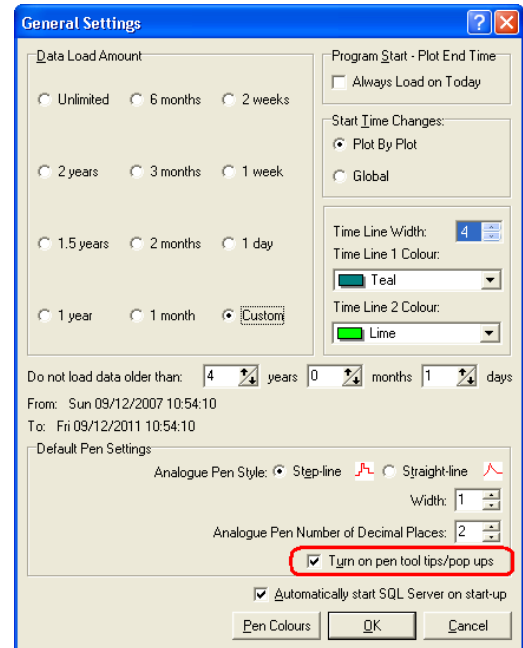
General Settings

Data Load Amount

Unlimited 6 months 2 weeks

2 years 3 months 1 week

1.5 years 2 months 1 day

1 year 1 month Custom

Program Start - Plot End Time

Always Load on Today

Start Time Changes:

Plot By Plot

Global

Time Line Width: 4

Time Line 1 Colour:

Teal

Time Line 2 Colour:

Lime

Do not load data older than: 4 years 0 months 1 days

From: Sun 09/12/2007 10:54:10

To: Fri 09/12/2011 10:54:10

Default Pen Settings

Analogue Pen Style: Step-line Straight-line

Width: 1

Analogue Pen Number of Decimal Places: 2

Turn on pen tool tips/pop ups

Automatically start SQL Server on start-up

Pen Colours OK Cancel